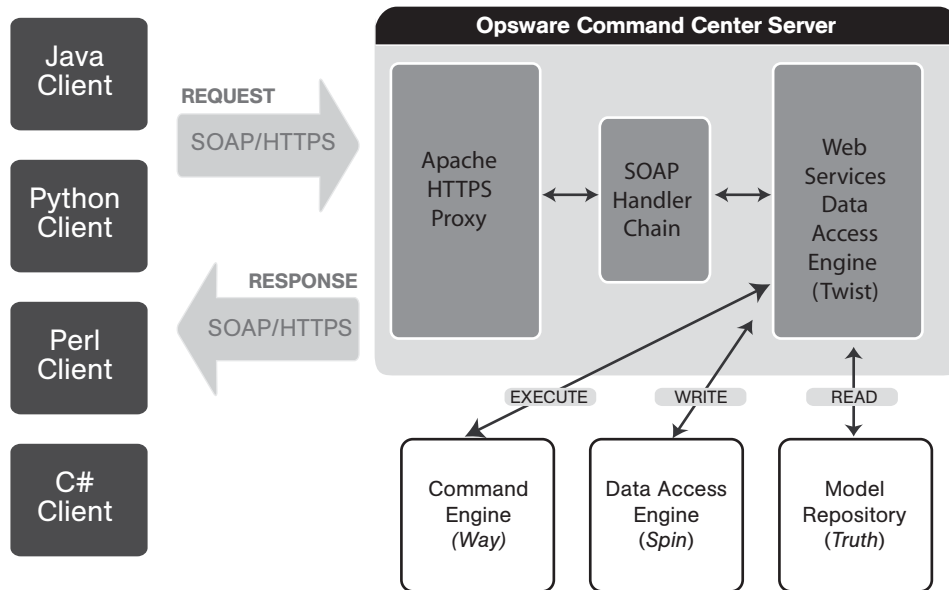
Java Client

Python Client

Perl Client

C# Client

REQUEST

SOAP/HTTPS

RESPONSE

SOAP/HTTPS

Opsware Command Center Server

Apache HTTPS Proxy

SOAP Handler Chain

Web Services Data Access Engine (Twist)

EXECUTE

WRITE

READ

Command Engine *(Way)*

Data Access Engine (*Spin*)

Model Repository (*Truth*)